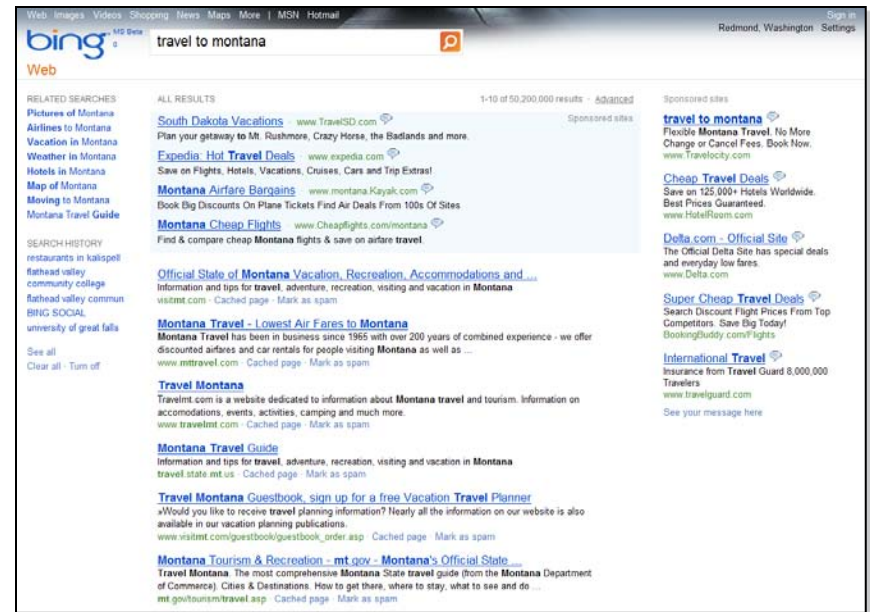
Web Images Videos Shopping News Maps More | MSN Hotmail
Sign in
Redmond, Washington Settings

bing MS Beta
travel to montana
Web

RELATED SEARCHES
Pictures of Montana
Airlines to Montana
Vacation in Montana
Weather in Montana
Hotels in Montana
Map of Montana
Moving to Montana
Montana Travel Guide

SEARCH HISTORY
restaurants in kalispell
flathead valley community college
flathead valley commun
BING SOCIAL
university of great falls

See all
Clear all · Turn off

ALL RESULTS
1-10 of 50,200,000 results · Advanced

South Dakota Vacations · www.TravelSD.com
Plan your getaway to Mt. Rushmore, Crazy Horse, the Badlands and more.
Sponsored sites

Expedia: Hot Travel Deals · www.expedia.com
Save on Flights, Hotels, Vacations, Cruises, Cars and Trip Extras!

Montana Airfare Bargains · www.montana.Kayak.com
Book Big Discounts On Plane Tickets Find Air Deals From 100s Of Sites

Montana Cheap Flights · www.Cheapflights.com/montana
Find & compare cheap Montana flights & save on airfare travel.

Official State of Montana Vacation, Recreation, Accommodations and ...
Information and tips for travel, adventure, recreation, visiting and vacation in Montana
visitmt.com · Cached page · Mark as spam

Montana Travel - Lowest Air Fares to Montana
Montana Travel has been in business since 1965 with over 200 years of combined experience - we offer discounted airfares and car rentals for people visiting Montana as well as ...
www.mttravel.com · Cached page · Mark as spam

Travel Montana
Travelmt.com is a website dedicated to information about Montana travel and tourism. Information on accomodations, events, activities, camping and much more.
www.travelmt.com · Cached page · Mark as spam

Montana Travel Guide
Information and tips for travel, adventure, recreation, visiting and vacation in Montana
travel.state.mt.us · Cached page · Mark as spam

Travel Montana Guestbook, sign up for a free Vacation Travel Planner
»Would you like to receive travel planning information? Nearly all the information on our website is also available in our vacation planning publications.
www.visitmt.com/guestbook/guestbook_order.asp · Cached page · Mark as spam

Montana Tourism & Recreation - mt.gov - Montana's Official State ...
Travel Montana. The most comprehensive Montana State travel guide (from the Montana Department of Commerce). Cities & Destinations. How to get there, where to stay, what to see and do ...
mt.gov/tourism/travel.asp · Cached page · Mark as spam

Sponsored sites

travel to montana
Flexible Montana Travel. No More Change or Cancel Fees. Book Now.
www.Travelocity.com

Cheap Travel Deals
Save on 125,000+ Hotels Worldwide. Best Prices Guaranteed.
www.HotelRoom.com

Delta.com - Official Site
The Official Delta Site has special deals and everyday low fares.
www.Delta.com

Super Cheap Travel Deals
Search Discount Flight Prices From Top Competitors. Save Big Today!
BookingBuddy.com/Flights

International Travel
Insurance from Travel Guard 8,000,000 Travelers
www.travelguard.com

See your message here